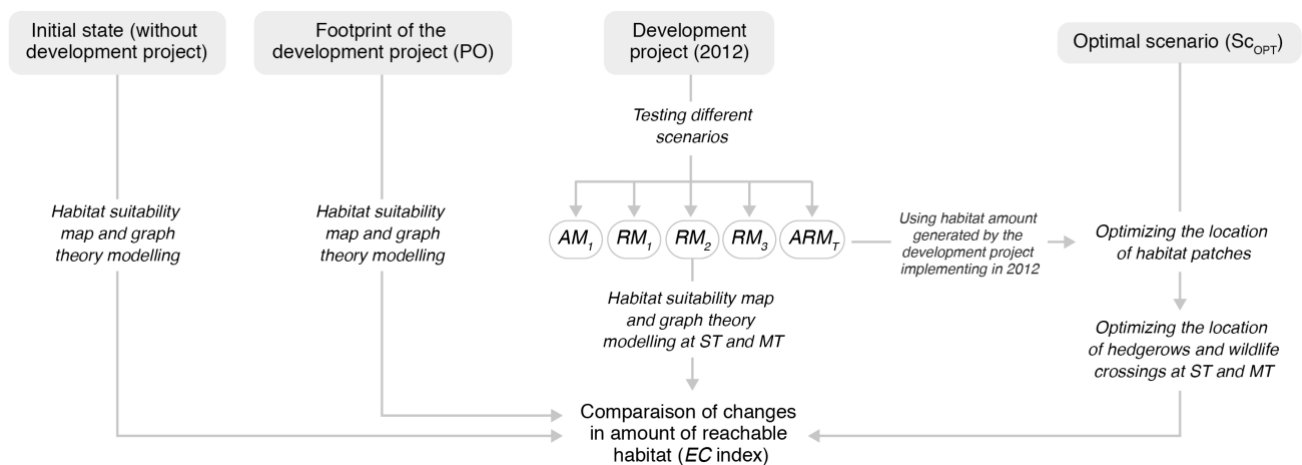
Initial state (without development project)

Footprint of the development project (PO)

Development project (2012)

Optimal scenario ($Sc_{OPT}$)

*Testing different scenarios*

*Habitat suitability map and graph theory modelling*

*Habitat suitability map and graph theory modelling*

$AM_1$ $RM_1$ $RM_2$ $RM_3$ $ARM_T$

*Using habitat amount generated by the development project implementing in 2012*

*Optimizing the location of habitat patches*

*Habitat suitability map and graph theory modelling at ST and MT*

*Optimizing the location of hedgerows and wildlife crossings at ST and MT*

Comparaison of changes in amount of reachable habitat (*EC* index)